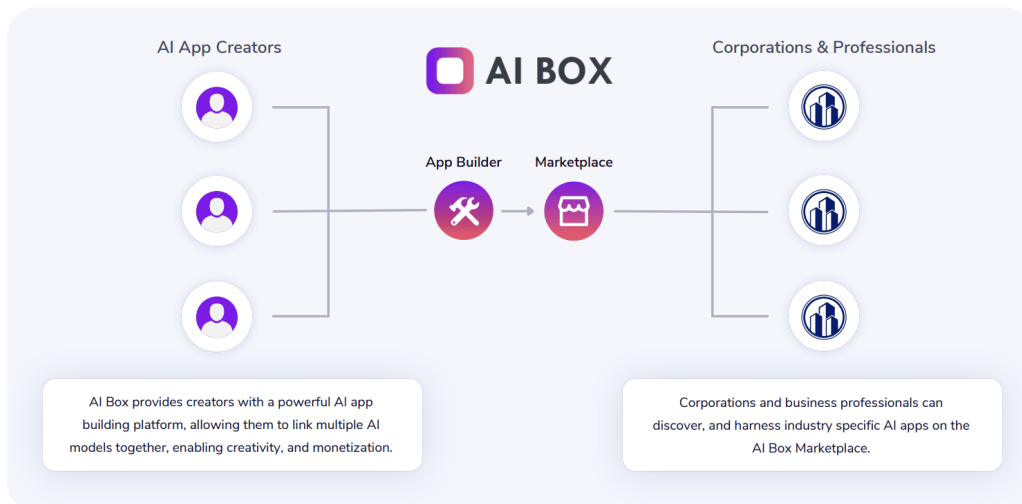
AI App Creators

AI BOX

Corporations & Professionals

App Builder

Marketplace

AI Box provides creators with a powerful AI app building platform, allowing them to link multiple AI models together, enabling creativity, and monetization.

Corporations and business professionals can discover, and harness industry specific AI apps on the AI Box Marketplace.